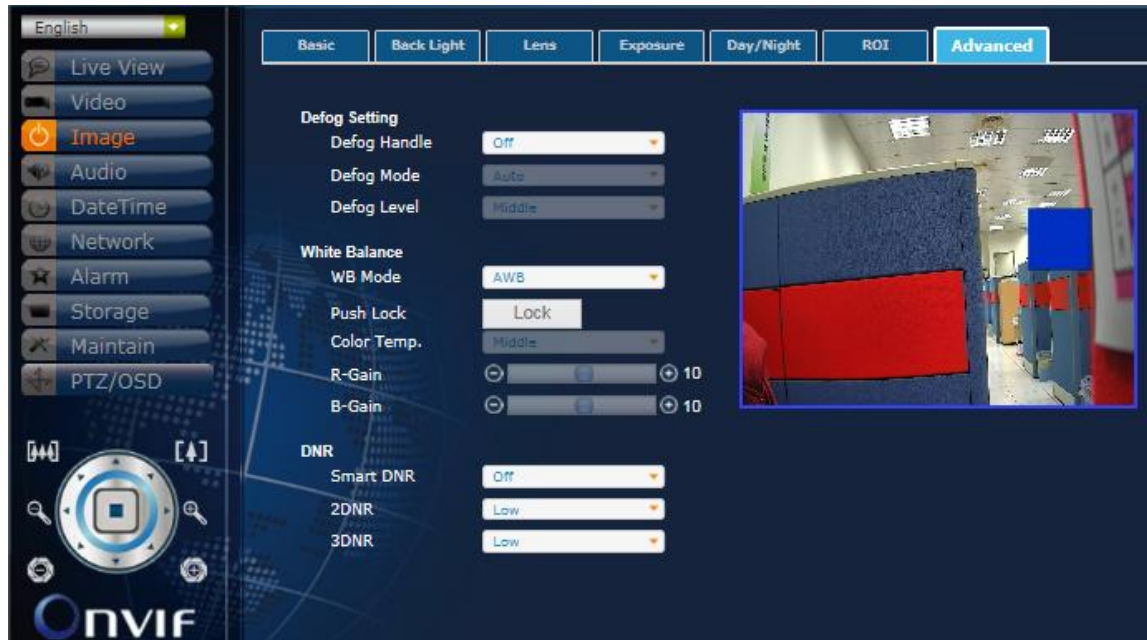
English

Live View
Video
Image
Audio
DateTime
Network
Alarm
Storage
Maintain
PTZ/OSD

ONVIF

Basic | Back Light | Lens | Exposure | Day/Night | ROI | Advanced

Defog Setting
Defog Handle Off
Defog Mode Auto
Defog Level Middle

White Balance
WB Mode AWB
Push Lock Lock
Color Temp. Middle
R-Gain 10
B-Gain 10

DNR
Smart DNR Off
2DNR Low
3DNR Low